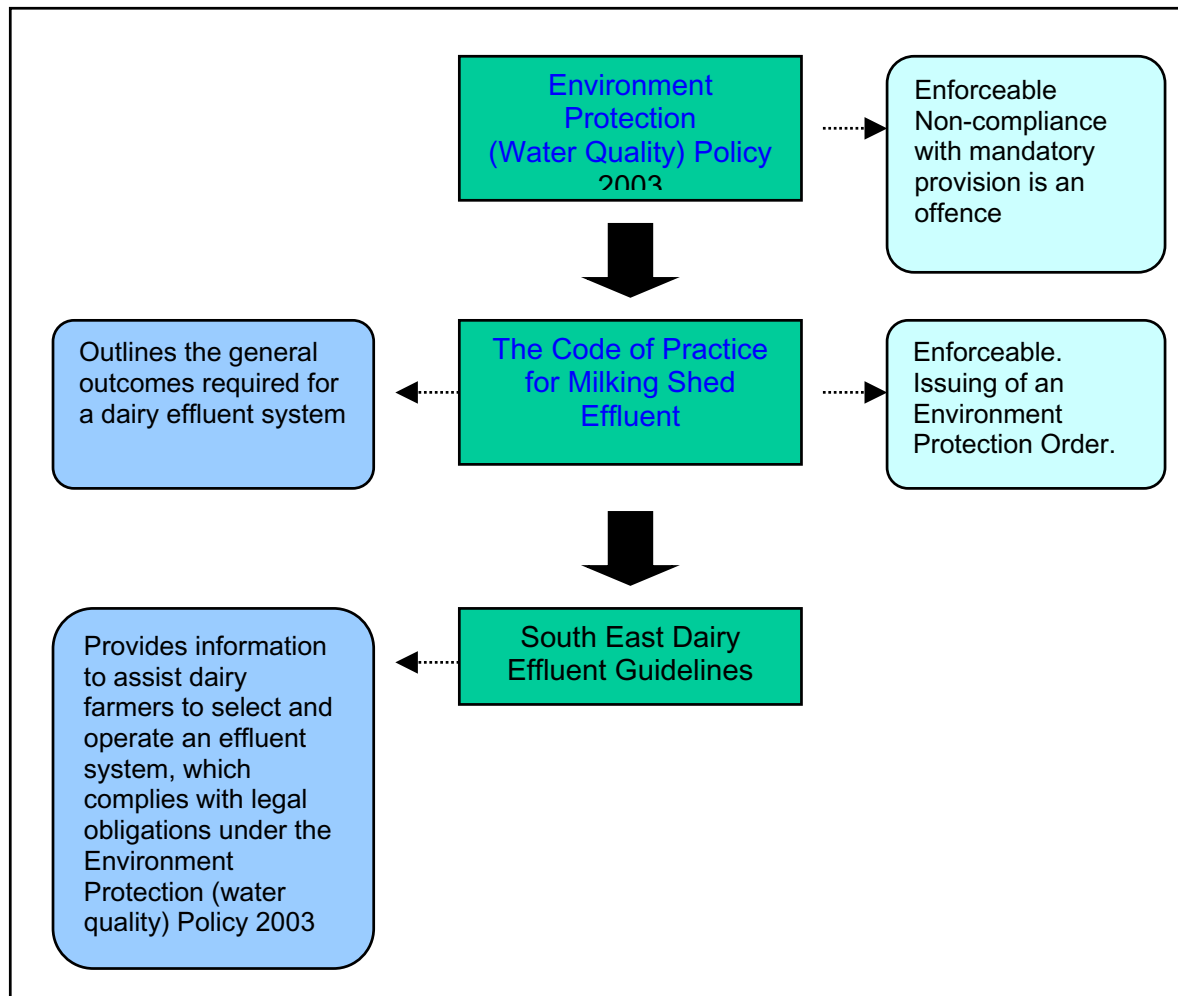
Environment Protection (Water Quality) Policy 2003

Enforceable Non-compliance with mandatory provision is an offence

Outlines the general outcomes required for a dairy effluent system

The Code of Practice for Milking Shed Effluent

Enforceable. Issuing of an Environment Protection Order.

Provides information to assist dairy farmers to select and operate an effluent system, which complies with legal obligations under the Environment Protection (water quality) Policy 2003

South East Dairy Effluent Guidelines